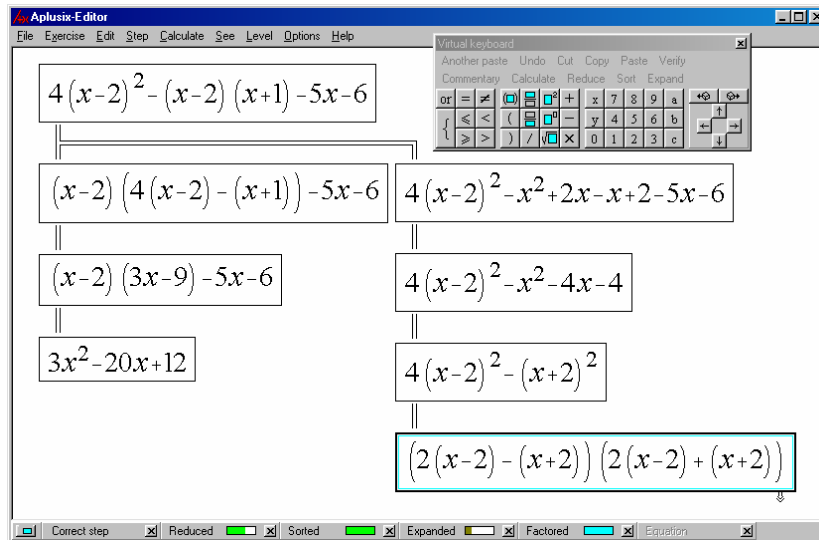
Aplusix-Editor
File Exercise Edit Step Calculate See Level Options Help

Virtual keyboard
Another paste Undo Cut Copy Paste Verify
Commentary Calculate Reduce Sort Expand
or = ≠ x 7 8 9 a
≤ < y 4 5 6 b
≥ > ( ) / × 0 1 2 3 c

$4(x-2)^2-(x-2)(x+1)-5x-6$

$(x-2)(4(x-2)-(x+1))-5x-6$

$4(x-2)^2-x^2+2x-x+2-5x-6$

$(x-2)(3x-9)-5x-6$

$4(x-2)^2-x^2-4x-4$

$3x^2-20x+12$

$4(x-2)^2-(x+2)^2$

$(2(x-2)-(x+2))(2(x-2)+(x+2))$

Correct step Reduced Sorted Expanded Factored Equation